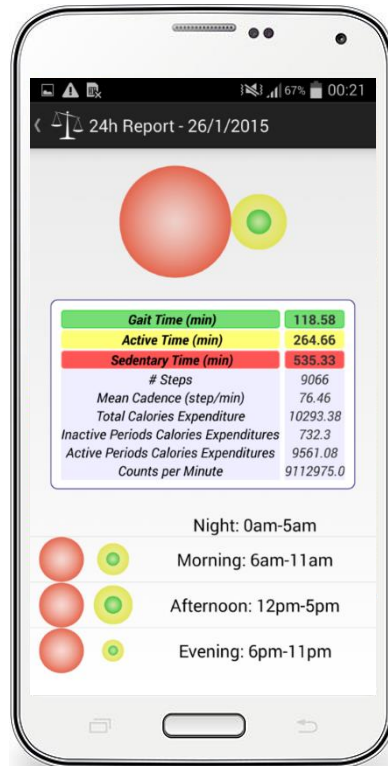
67% 00:21

24h Report - 26/1/2015

| | |
|---|---|
| Gait Time (min) | 118.58 |
| Active Time (min) | 264.66 |
| Sedentary Time (min) | 535.33 |
| # Steps | 9066 |
| Mean Cadence (step/min) | 76.46 |
| Total Calories Expenditure | 10293.38 |
| Inactive Periods Calories Expenditures | 732.3 |
| Active Periods Calories Expenditures | 9561.08 |
| Counts per Minute | 9112975.0 |

Night: 0am-5am

Morning: 6am-11am

Afternoon: 12pm-5pm

Evening: 6pm-11pm